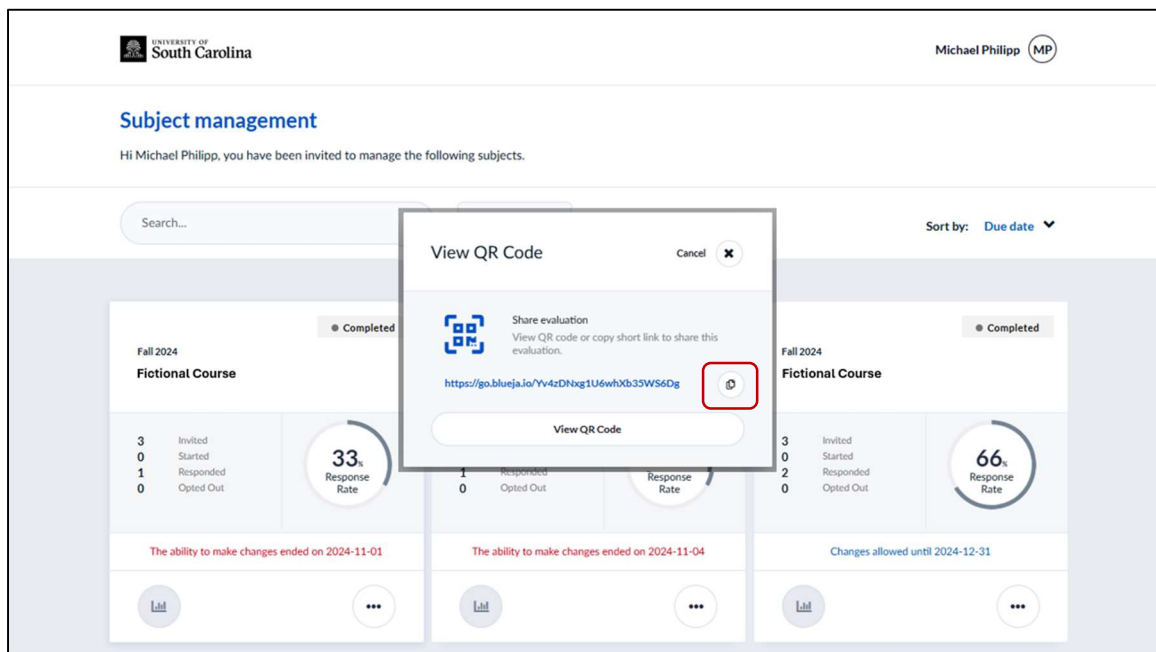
UNIVERSITY OF South Carolina

Michael Philipp MP

Subject management

Hi Michael Philipp, you have been invited to manage the following subjects.

Search...

Sort by: Due date

View QR Code

Cancel

Share evaluation

View QR code or copy short link to share this evaluation.

https://go.blueja.io/Yv4zDNxg1U6whXb35WS6Dg

View QR Code

Completed

Fall 2024

Fictional Course

3 Invited
0 Started
1 Responded
0 Opted Out

33% Response Rate

The ability to make changes ended on 2024-11-01

1 Responded
0 Opted Out

Response Rate

The ability to make changes ended on 2024-11-04

Completed

Fall 2024

Fictional Course

3 Invited
0 Started
2 Responded
0 Opted Out

66% Response Rate

Changes allowed until 2024-12-31